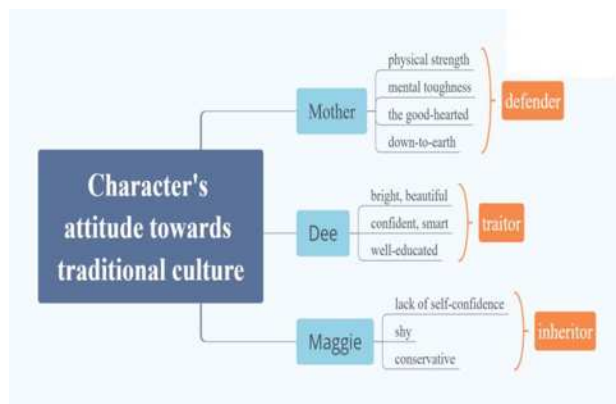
Character's attitude towards traditional culture

Mother
physical strength
mental toughness
the good-hearted
down-to-earth
defender

Dee
bright, beautiful
confident, smart
well-educated
traitor

Maggie
lack of self-confidence
shy
conservative
inheritor